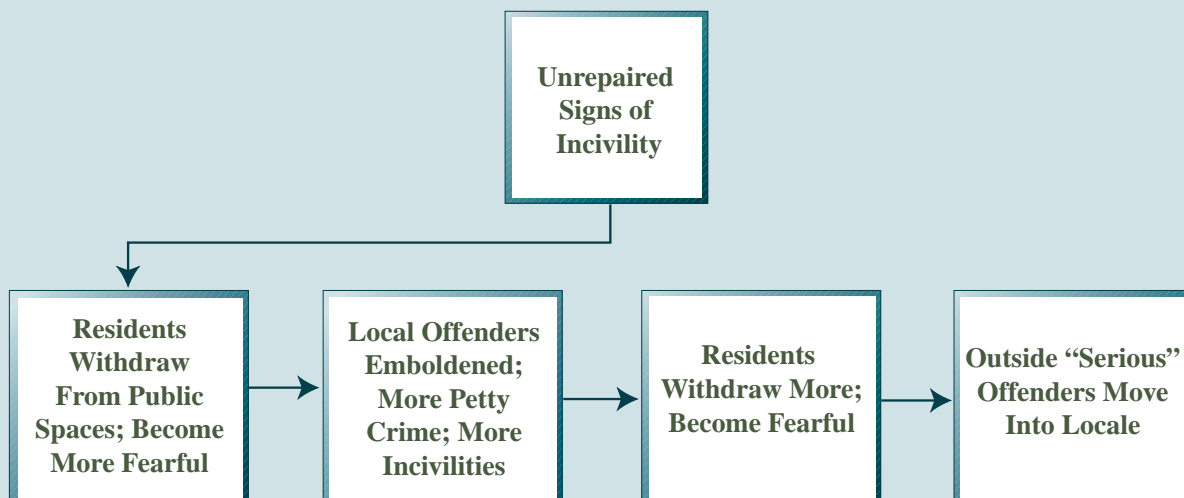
Unrepaired Signs of Incivility

Residents Withdraw From Public Spaces; Become More Fearful

Local Offenders Emboldened; More Petty Crime; More Incivilities

Residents Withdraw More; Become Fearful

Outside “Serious” Offenders Move Into Locale